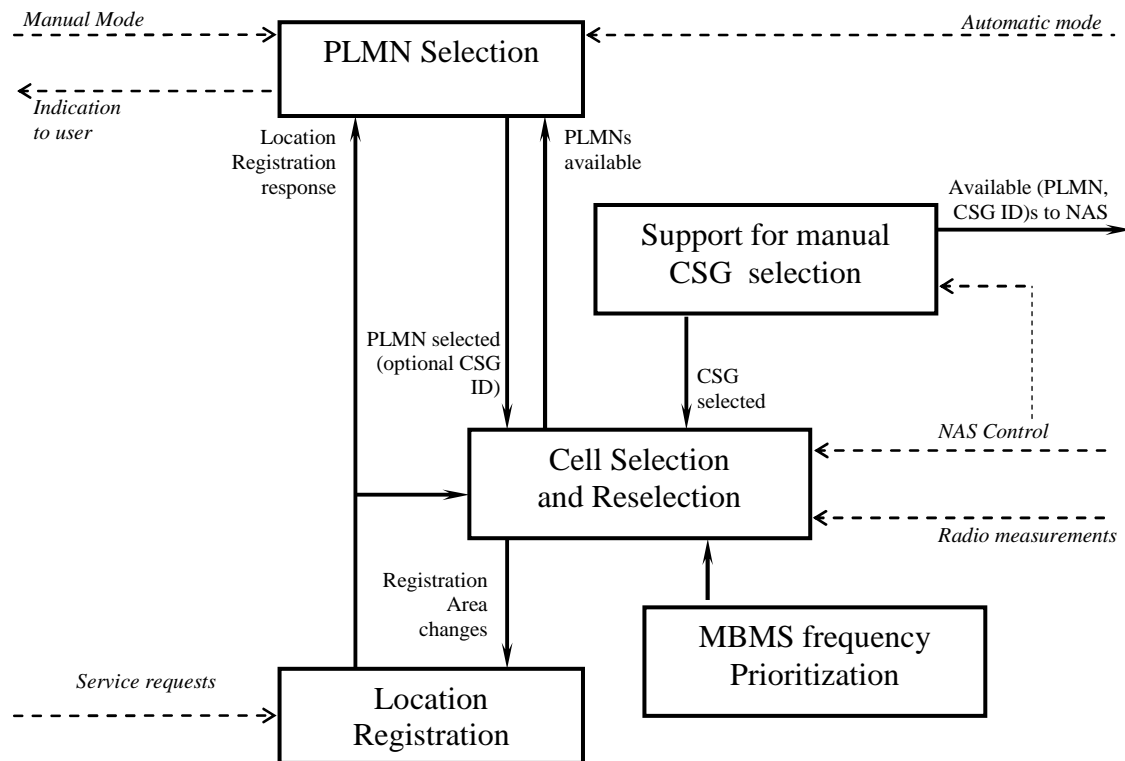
Manual Mode

PLMN Selection

Automatic mode

Indication to user

Location Registration response

PLMNs available

Available (PLMN, CSG ID)s to NAS

Support for manual CSG selection

PLMN selected (optional CSG ID)

CSG selected

NAS Control

Cell Selection and Reselection

Radio measurements

Registration Area changes

MBMS frequency Prioritization

Service requests

Location Registration